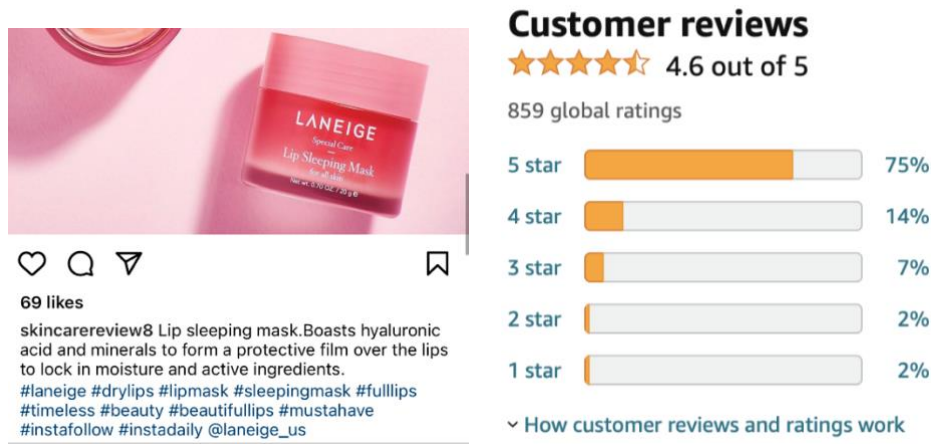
LANEIGE
Special Care
Lip Sleeping Mask
for all skin
Net wt. 0.70 OZ / 20 g

69 likes

skincarereview8 Lip sleeping mask.Boasts hyaluronic acid and minerals to form a protective film over the lips to lock in moisture and active ingredients.
#laneige #drylips #lipmask #sleepingmask #fulllips #timeless #beauty #beautifullips #mustahave #instafollow #instadaily @laneige_us

Customer reviews

4.6 out of 5

859 global ratings

| | |
|---|---|
| 5 star | 75% |
| 4 star | 14% |
| 3 star | 7% |
| 2 star | 2% |
| 1 star | 2% |

How customer reviews and ratings work